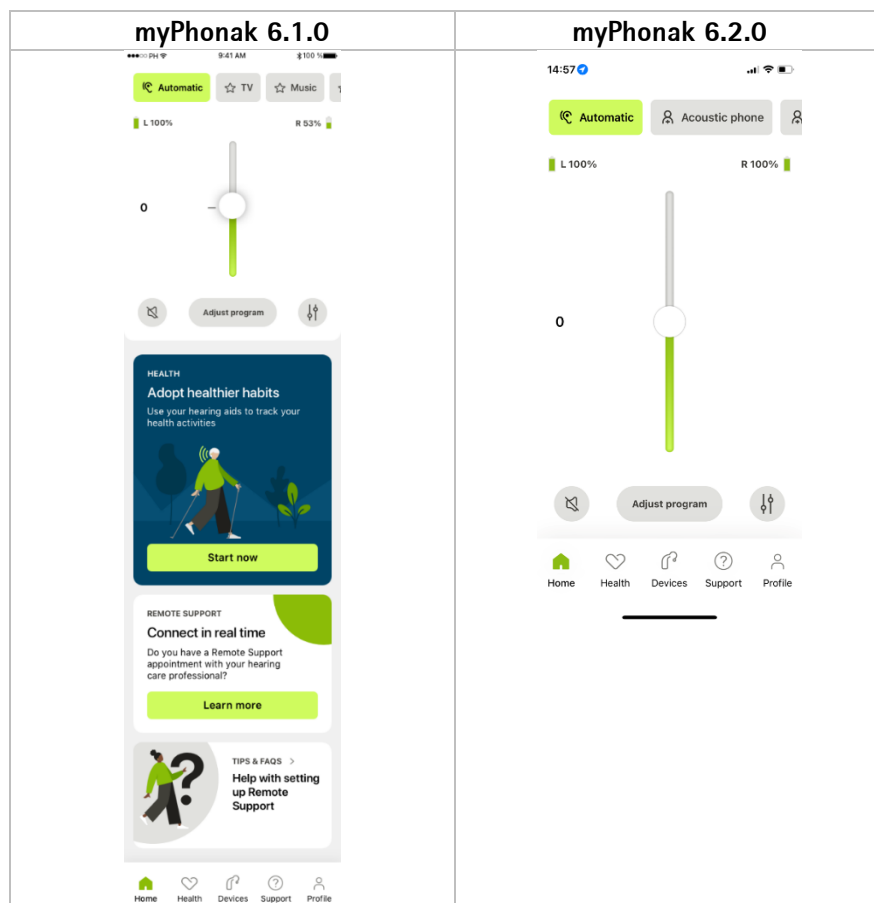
| myPhonak 6.1.0 | myPhonak 6.2.0 |
|---|---|
| ●●●○○ PH 9:41 AM 100 % Automatic TV Music L 100% R 53% 0 Adjust program HEALTH Adopt healthier habits Use your hearing aids to track your health activities Start now REMOTE SUPPORT Connect in real time Do you have a Remote Support appointment with your hearing care professional? Learn more TIPS & FAQS > Help with setting up Remote Support Home Health Devices Support Profile | 14:57 Automatic Acoustic phone L 100% R 100% 0 Adjust program Home Health Devices Support Profile |